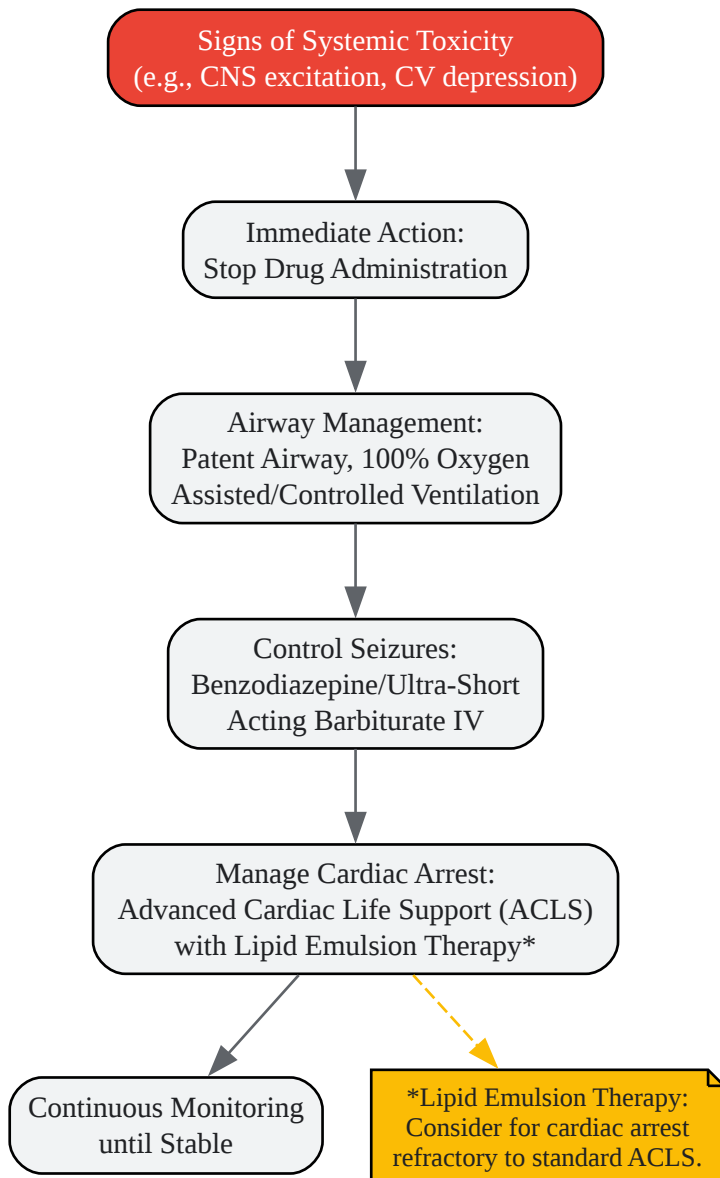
Signs of Systemic Toxicity
(e.g., CNS excitation, CV depression)

Immediate Action:
Stop Drug Administration

Airway Management:
Patent Airway, 100% Oxygen
Assisted/Controlled Ventilation

Control Seizures:
Benzodiazepine/Ultra-Short
Acting Barbiturate IV

Manage Cardiac Arrest:
Advanced Cardiac Life Support (ACLS)
with Lipid Emulsion Therapy*

Continuous Monitoring
until Stable

*Lipid Emulsion Therapy:
Consider for cardiac arrest
refractory to standard ACLS.